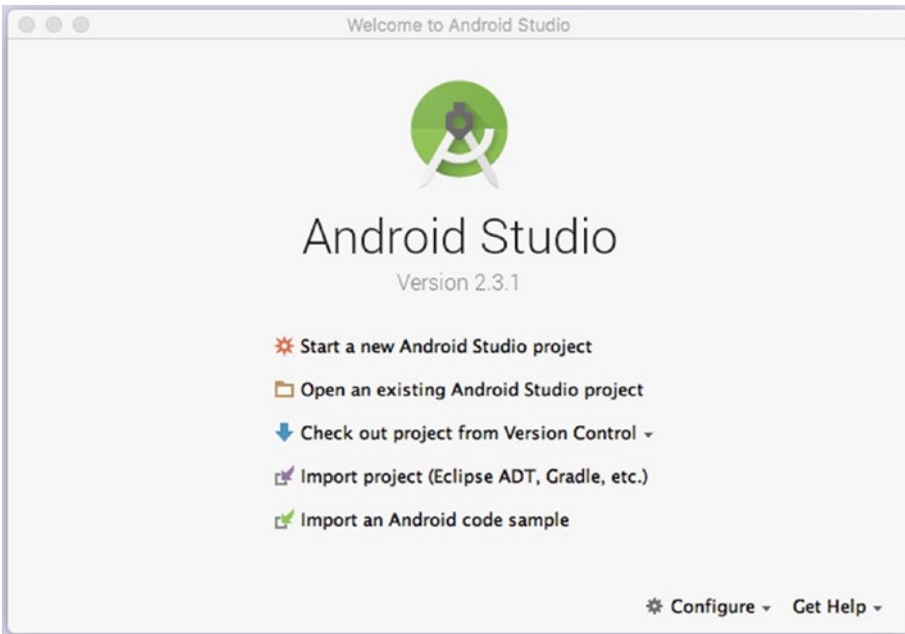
Welcome to Android Studio

Android Studio

Version 2.3.1

Start a new Android Studio project

Open an existing Android Studio project

Check out project from Version Control

Import project (Eclipse ADT, Gradle, etc.)

Import an Android code sample

Configure

Get Help